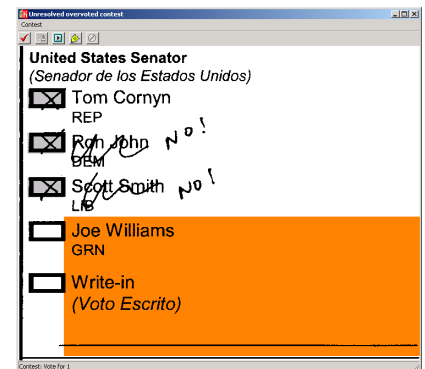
Unresolved overvoted contest

Contest

United States Senator
(Senador de los Estados Unidos)

Tom Cornyn
REP

Rick John
DEM
No!

Scott Smith
LIB
No!

Joe Williams
GRN

Write-in
(Voto Escrito)

Contest: Vote for 1